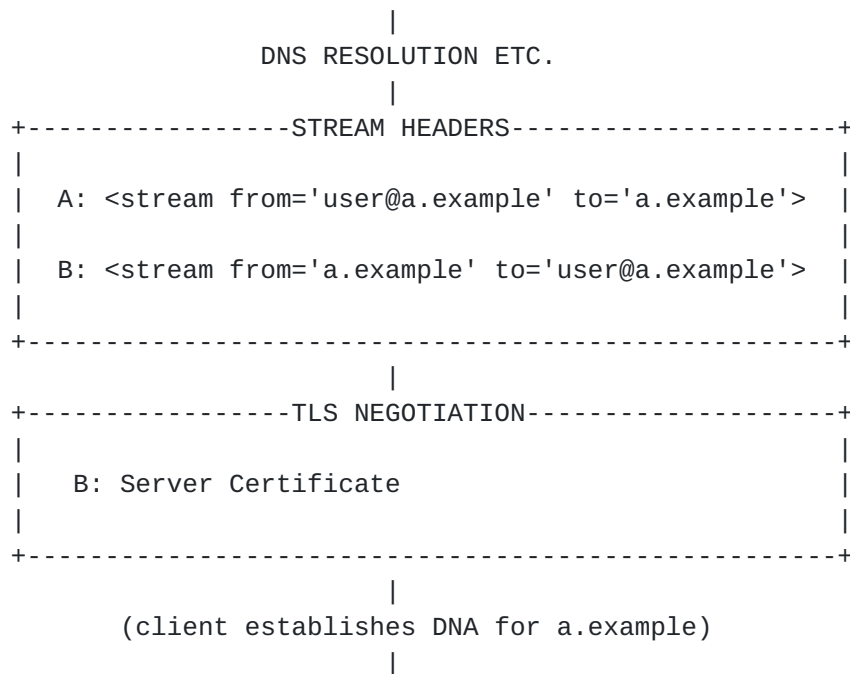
DNS RESOLUTION ETC.

STREAM HEADERS

A: <stream from='user@a.example' to='a.example'>

B: <stream from='a.example' to='user@a.example'>

TLS NEGOTIATION

B: Server Certificate

(client establishes DNA for a.example)